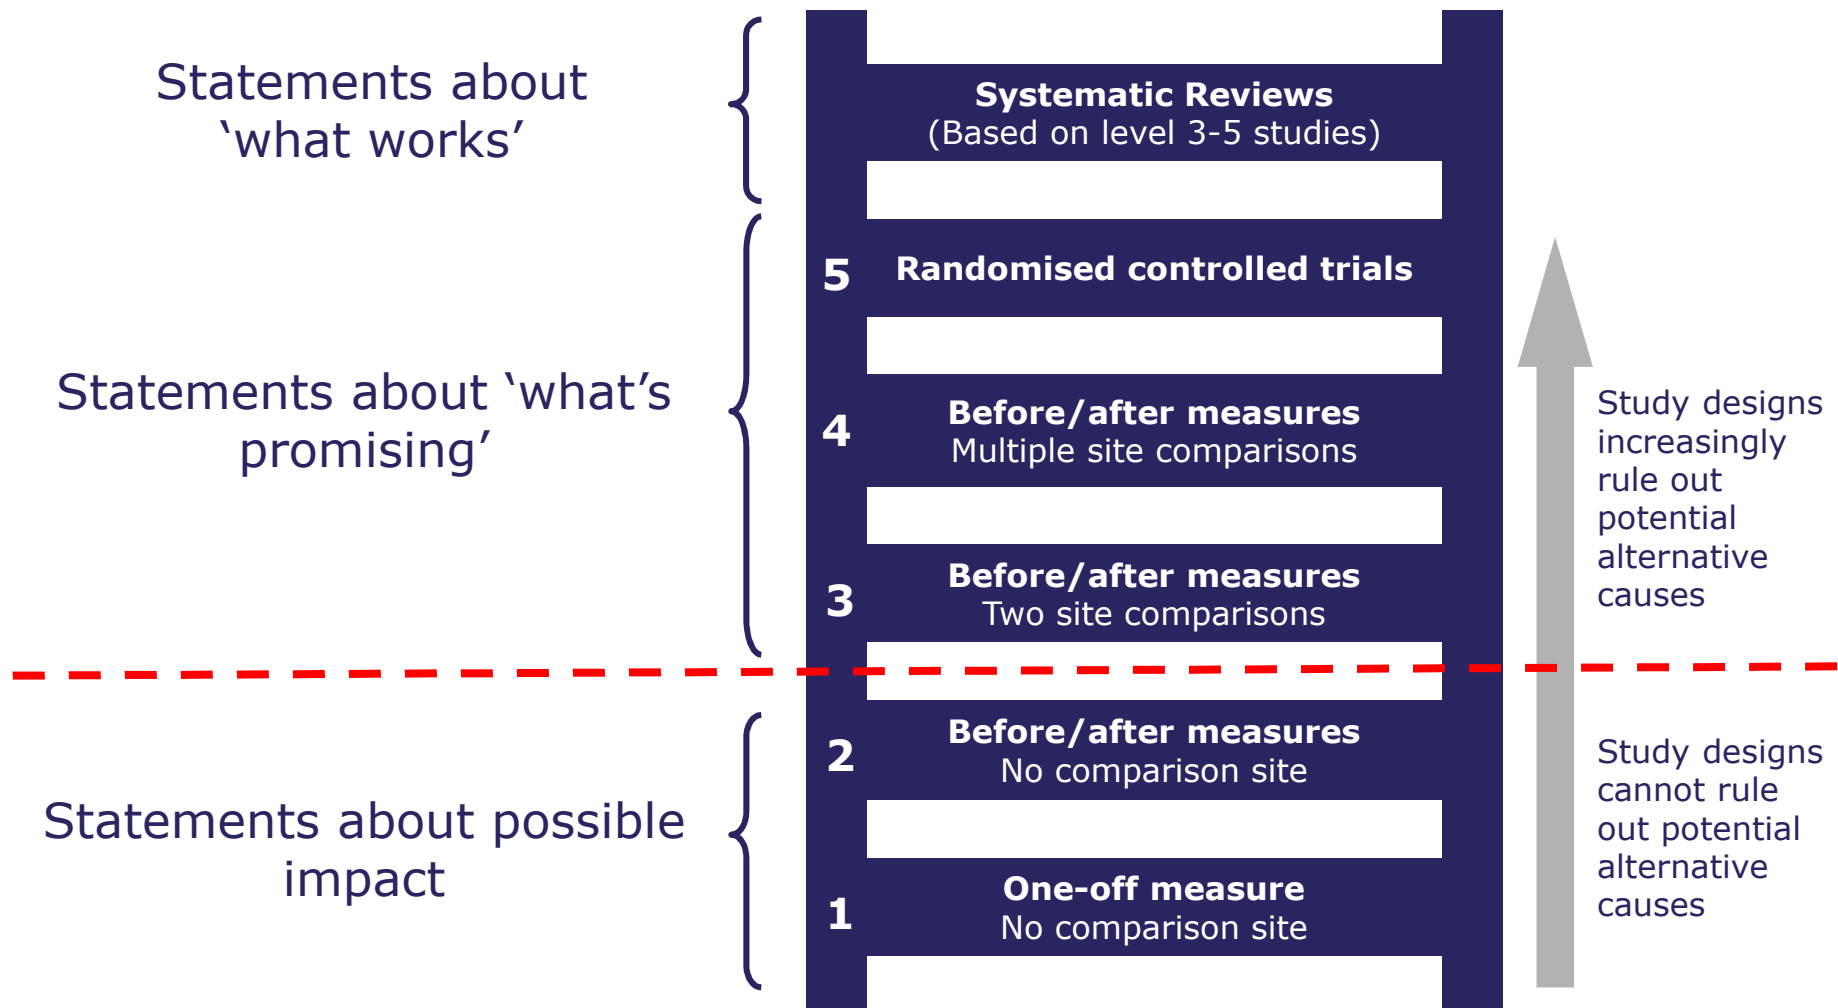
Statements about ‘what works’

Systematic Reviews
(Based on level 3-5 studies)

Statements about ‘what’s promising’

5 Randomised controlled trials

4 Before/after measures
Multiple site comparisons

3 Before/after measures
Two site comparisons

Study designs increasingly rule out potential alternative causes

Statements about possible impact

2 Before/after measures
No comparison site

1 One-off measure
No comparison site

Study designs cannot rule out potential alternative causes